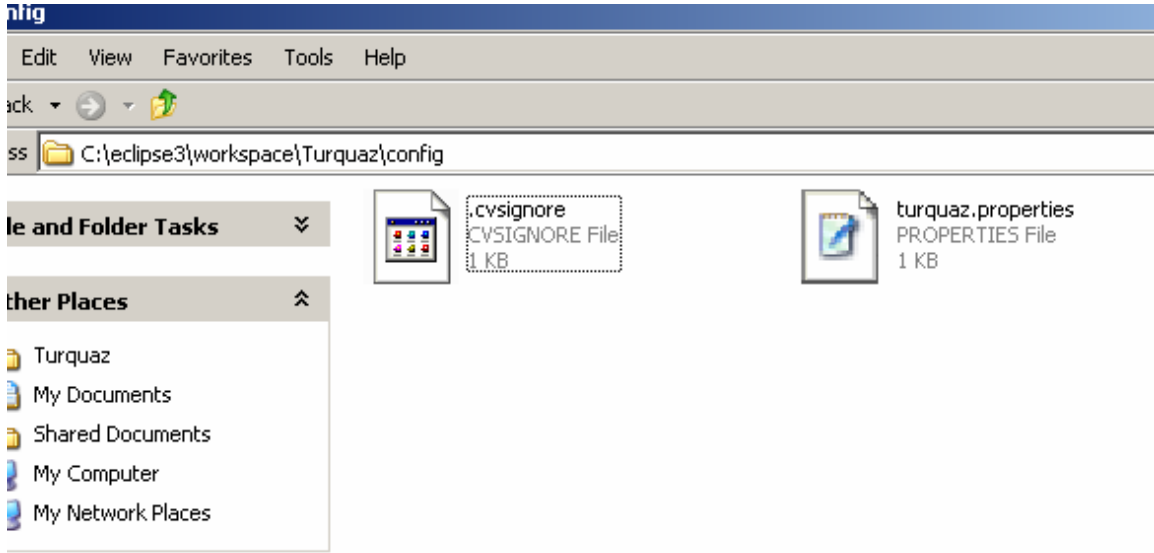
nfig

Edit View Favorites Tools Help

ack

ss C:\eclipse3\workspace\Turquaz\config

le and Folder Tasks

ther Places

Turquaz

My Documents

Shared Documents

My Computer

My Network Places

.cvsignore
CVSIGNORE File
1 KB

turquaz.properties
PROPERTIES File
1 KB